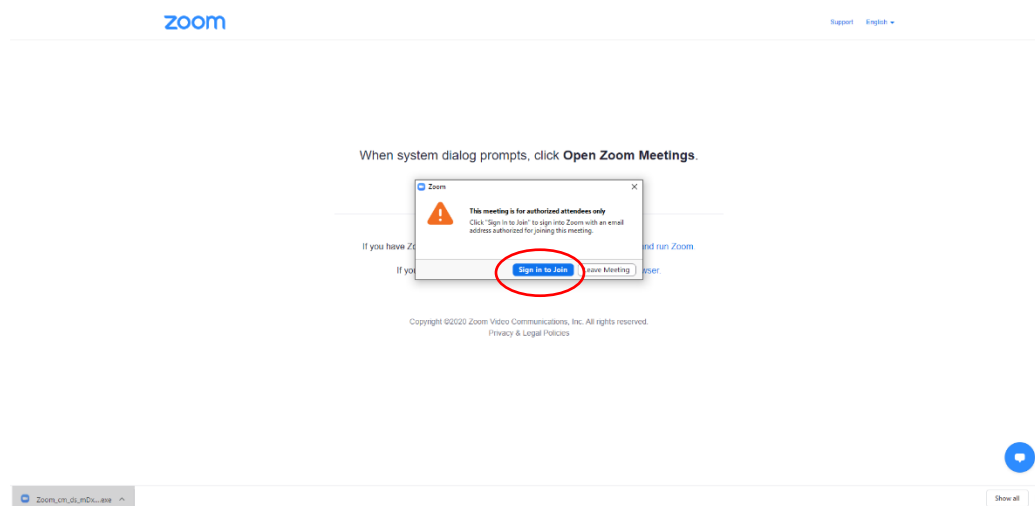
zoom

Support English

When system dialog prompts, click **Open Zoom Meetings**.

Zoom ×

This meeting is for authorized attendees only

Click "Sign in to Join" to sign into Zoom with an email address authorized for joining this meeting.

Sign in to Join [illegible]eave Meeting

If you have Zo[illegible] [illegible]nd run Zoom

If you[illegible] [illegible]wser.

Copyright ©2020 Zoom Video Communications, Inc. All rights reserved.
Privacy & Legal Policies

Zoom_cm_ds_mDx...exe

Show all